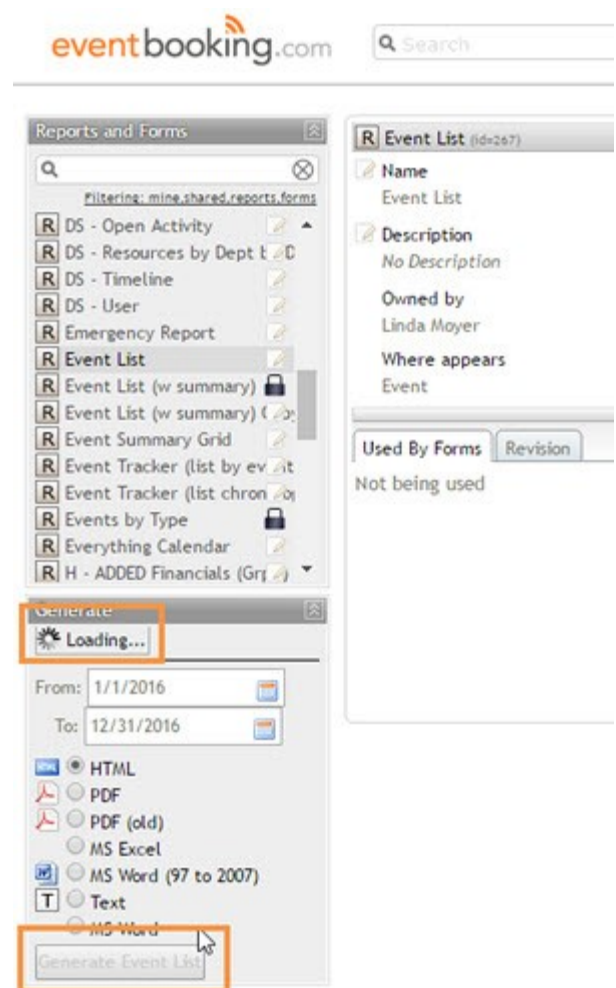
eventbooking.com

Search

Reports and Forms

Filtering: mine,shared,reports,forms

R DS - Open Activity
R DS - Resources by Dept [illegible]
R DS - Timeline
R DS - User
R Emergency Report
R Event List
R Event List (w summary)
R Event List (w summary) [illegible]
R Event Summary Grid
R Event Tracker (list by ev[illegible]
R Event Tracker (list chron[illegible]
R Events by Type
R Everything Calendar
R H - ADDED Financials (Gr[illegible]

Generate

Loading...

From: 1/1/2016

To: 12/31/2016

HTML
PDF
PDF (old)
MS Excel
MS Word (97 to 2007)
Text
MS Word

Generate Event List

R Event List (id=267)

Name
Event List

Description
No Description

Owned by
Linda Moyer

Where appears
Event

Used By Forms | Revision

Not being used